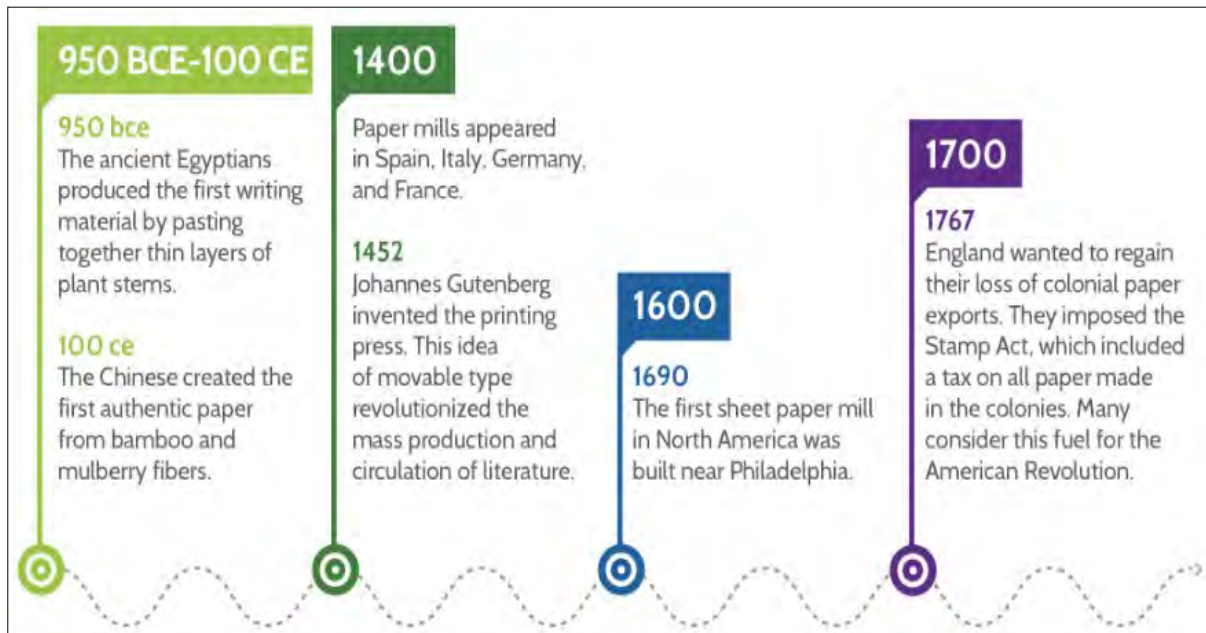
950 BCE-100 CE

950 bce
The ancient Egyptians produced the first writing material by pasting together thin layers of plant stems.

100 ce
The Chinese created the first authentic paper from bamboo and mulberry fibers.

1400

Paper mills appeared in Spain, Italy, Germany, and France.

1452
Johannes Gutenberg invented the printing press. This idea of movable type revolutionized the mass production and circulation of literature.

1600

1690
The first sheet paper mill in North America was built near Philadelphia.

1700

1767
England wanted to regain their loss of colonial paper exports. They imposed the Stamp Act, which included a tax on all paper made in the colonies. Many consider this fuel for the American Revolution.